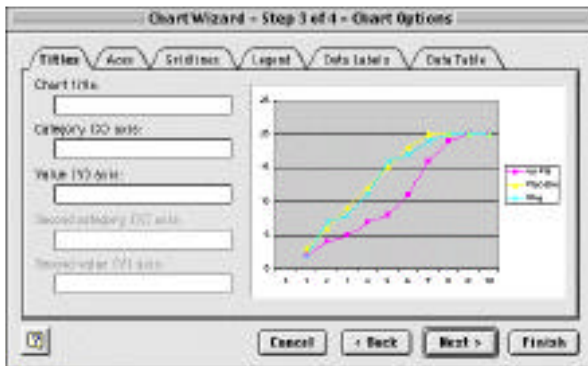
Chart Wizard - Step 3 of 4 - Chart Options

Titles | Axes | Gridlines | Legend | Data Labels | Data Table

Chart title:

Category (X) axis:

Value (Y) axis:

Second category (X) axis:

Second value (Y) axis:

20
15
10
5
0

1 2 3 4 5 6 7 8 9 10

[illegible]
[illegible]
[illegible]

Cancel | < Back | Next > | Finish